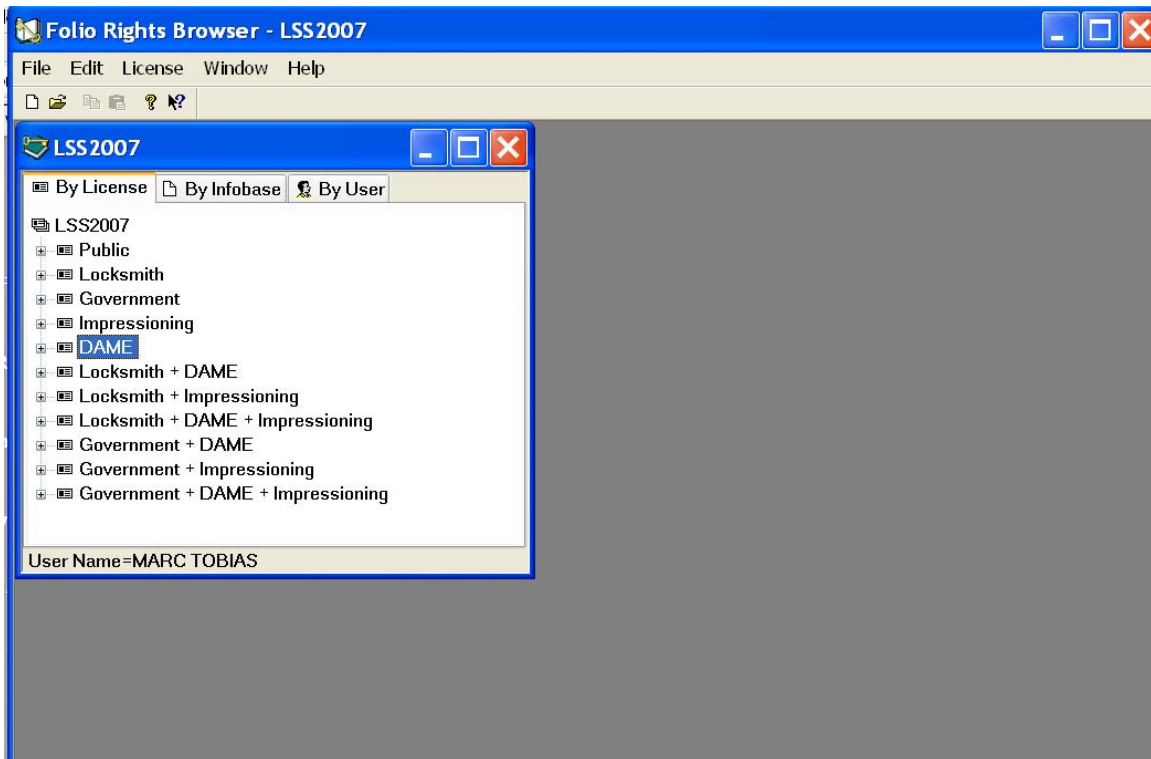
Folio Rights Browser - LSS2007

File Edit License Window Help

LSS2007

By License | By Infobase | By User

LSS2007
Public
Locksmith
Government
Impressioning
DAME
Locksmith + DAME
Locksmith + Impressioning
Locksmith + DAME + Impressioning
Government + DAME
Government + Impressioning
Government + DAME + Impressioning

User Name=MARC TOBIAS